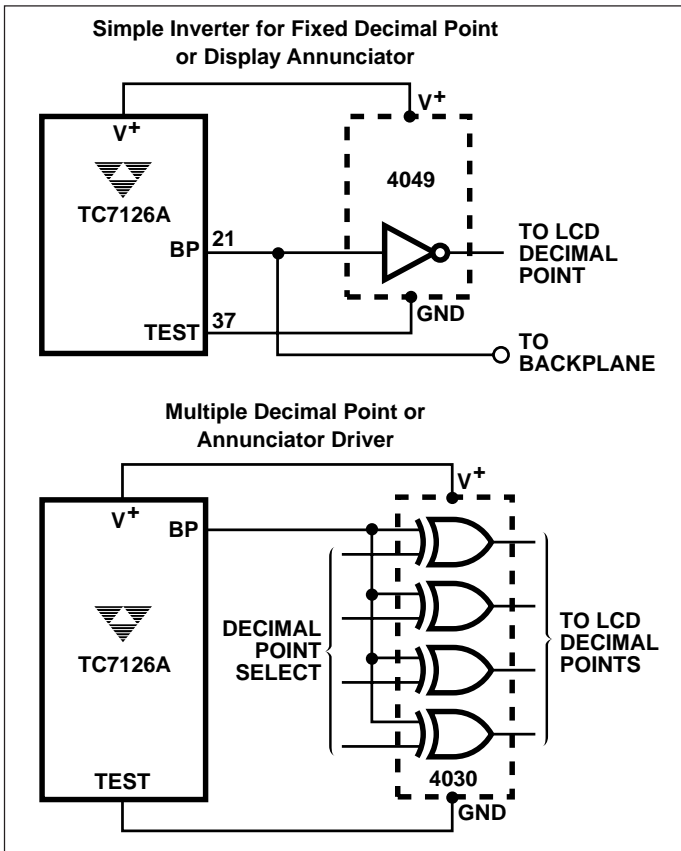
Simple Inverter for Fixed Decimal Point or Display Annunciator

$V^+$

$V^+$

4049

TC7126A

BP

21

TO LCD DECIMAL POINT

TEST

37

GND

TO BACKPLANE

Multiple Decimal Point or Annunciator Driver

$V^+$

$V^+$

BP

DECIMAL POINT SELECT

TC7126A

TO LCD DECIMAL POINTS

TEST

4030

GND